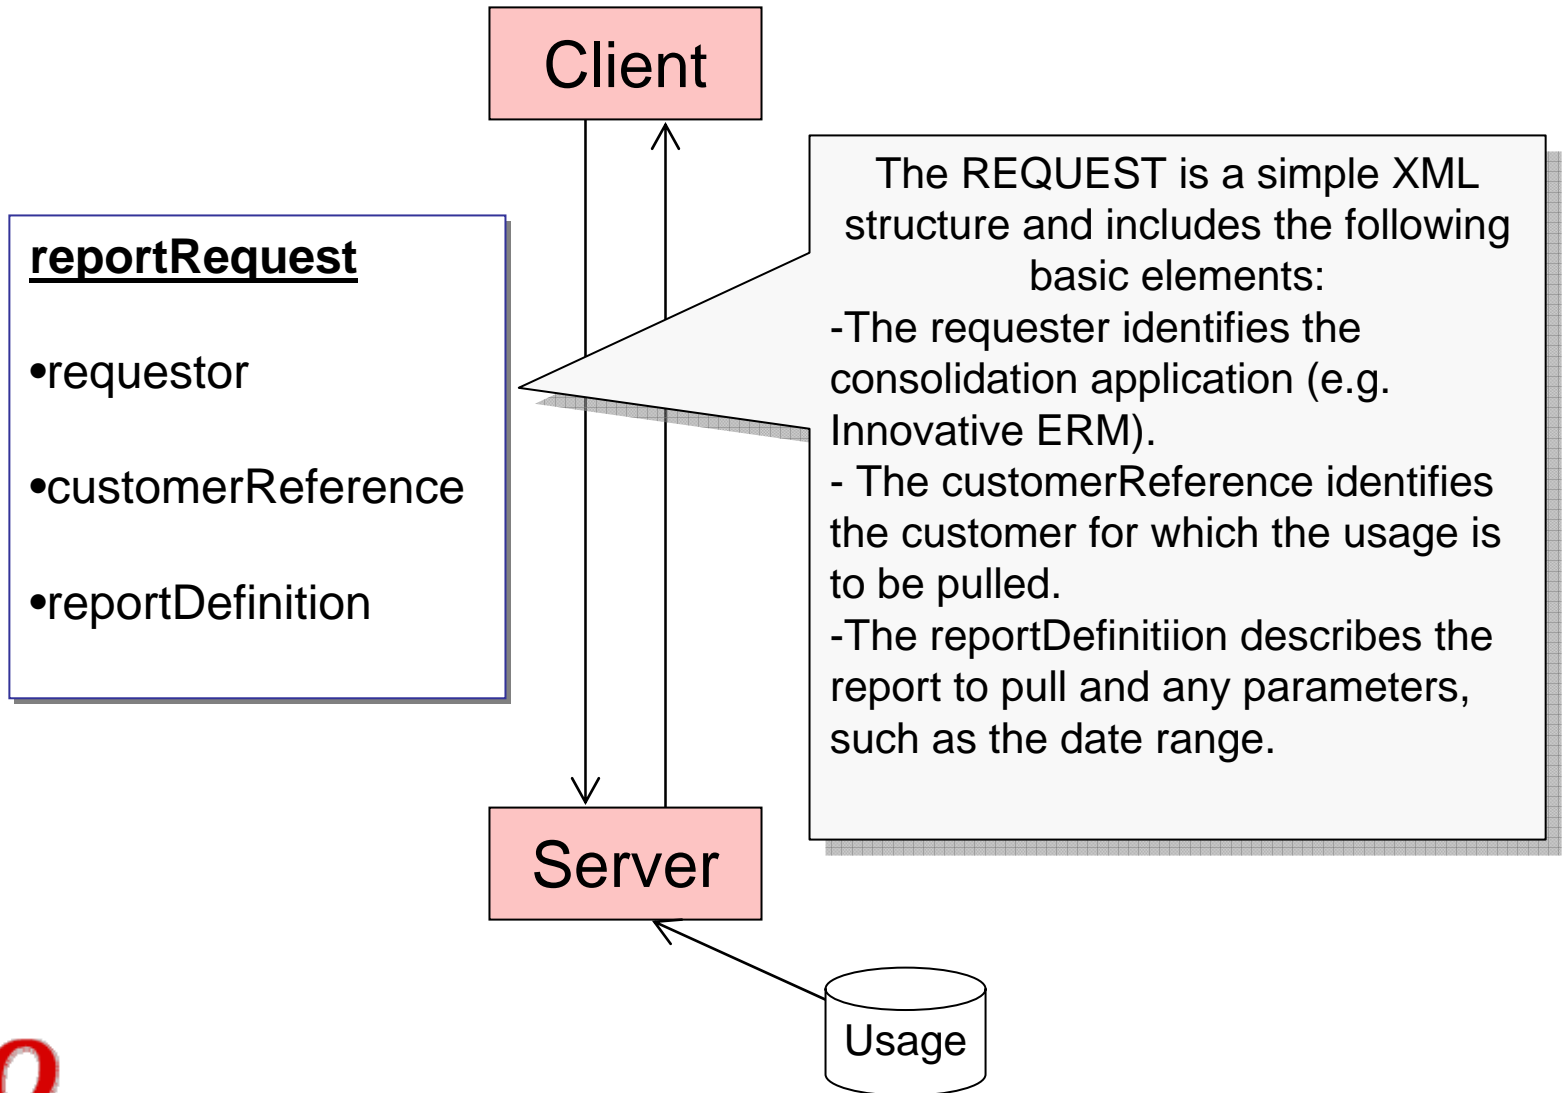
Client

reportRequest

•requestor

•customerReference

•reportDefinition

The REQUEST is a simple XML structure and includes the following basic elements:
-The requester identifies the consolidation application (e.g. Innovative ERM).
- The customerReference identifies the customer for which the usage is to be pulled.
-The reportDefinitiion describes the report to pull and any parameters, such as the date range.

Server

Usage